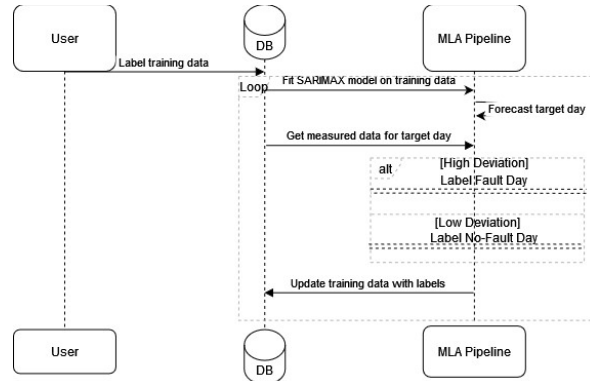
User

DB

MLA Pipeline

Label training data

Loop

Fit SARIMAX model on training data

Forecast target day

Get measured data for target day

alt

[High Deviation]
Label Fault Day

[Low Deviation]
Label No-Fault Day

Update training data with labels

User

DB

MLA Pipeline